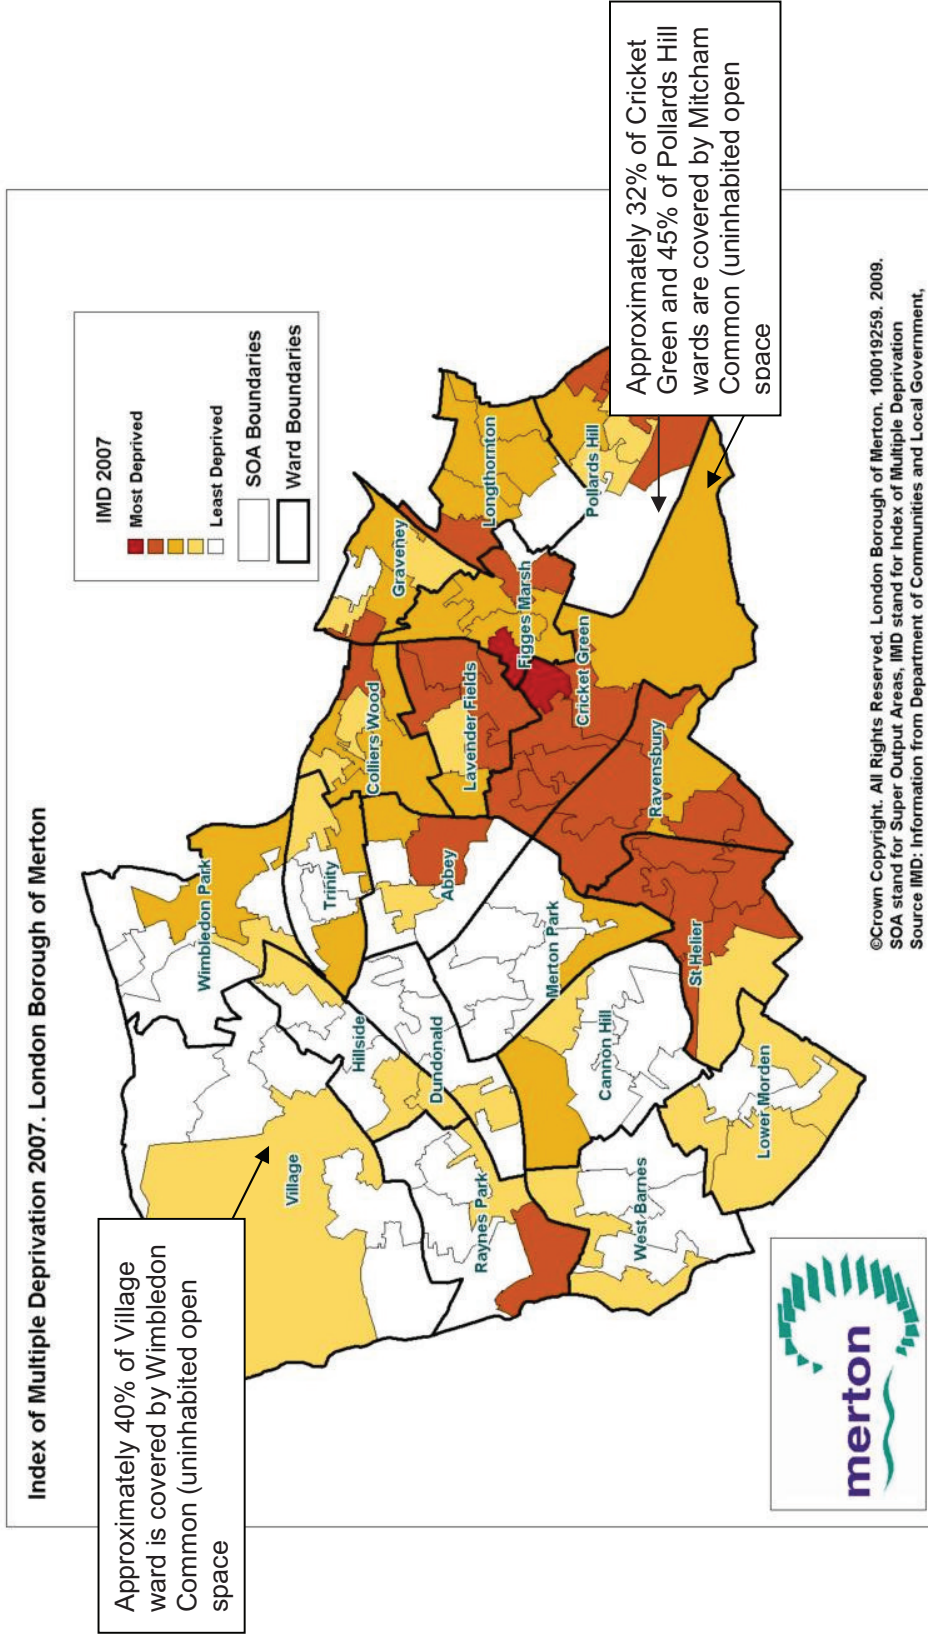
Index of Multiple Deprivation 2007. London Borough of Merton

IMD 2007
Most Deprived
Least Deprived
SOA Boundaries
Ward Boundaries

Approximately 32% of Cricket Green and 45% of Pollards Hill wards are covered by Mitcham Common (uninhabited open space

Approximately 40% of Village ward is covered by Wimbledon Common (uninhabited open space

Longthornton
Pollards Hill
Graveney
Figges Marsh
Cricket Green
Colliers Wood
Lavender Fields
Ravensbury
Trinity
Abbey
Wimbledon Park
Merton Park
St Helier
Hillside
Dundonald
Cannon Hill
Lower Morden
Village
Raynes Park
West Barnes

©Crown Copyright. All Rights Reserved. London Borough of Merton. 100019259. 2009.
SOA stand for Super Output Areas, IMD stand for Index of Multiple Deprivation
Source IMD: Information from Department of Communities and Local Government,

merton